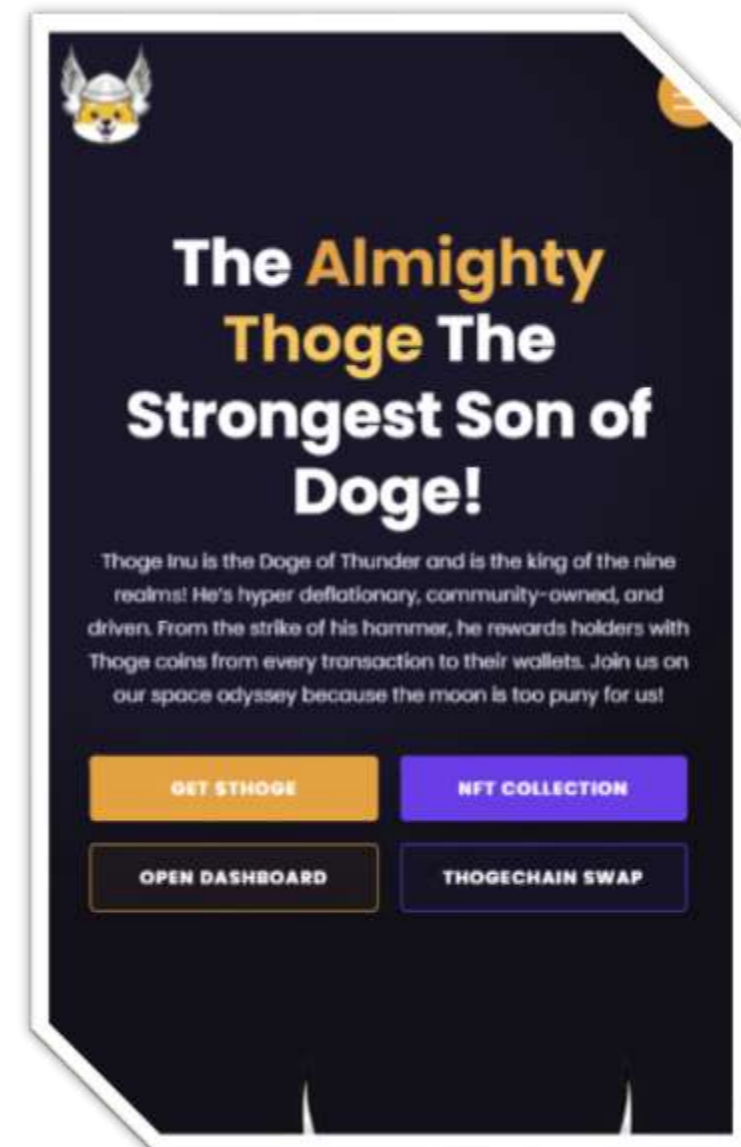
The Almighty Thoge The Strongest Son of Doge!

Thoge Inu is the Doge of Thunder and is the king of the nine realms! He's hyper deflationary, community-owned, and driven. From the strike of his hammer, he rewards holders with Thoge coins from every transaction to their wallets. Join us on our space odyssey because the moon is too puny for us!

GET $THOGE

NFT COLLECTION

OPEN DASHBOARD

THOGECHAIN SWAP